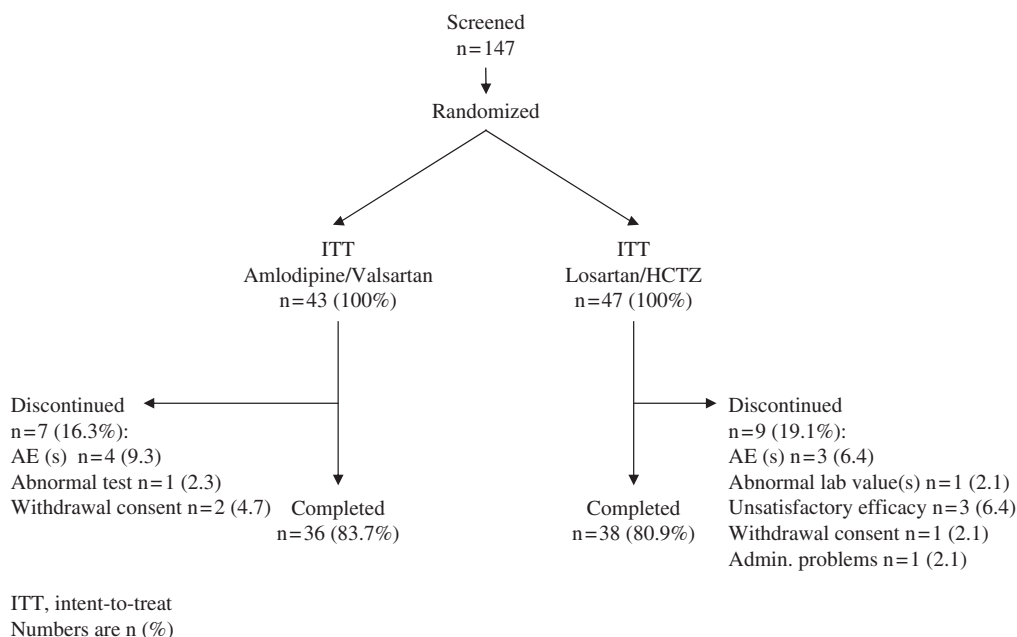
Screened
n = 147

Randomized

ITT
Amlodipine/Valsartan
n = 43 (100%)

ITT
Losartan/HCTZ
n = 47 (100%)

Discontinued
n = 7 (16.3%):
AE (s) n = 4 (9.3)
Abnormal test n = 1 (2.3)
Withdrawal consent n = 2 (4.7)

Completed
n = 36 (83.7%)

Completed
n = 38 (80.9%)

Discontinued
n = 9 (19.1%):
AE (s) n = 3 (6.4)
Abnormal lab value(s) n = 1 (2.1)
Unsatisfactory efficacy n = 3 (6.4)
Withdrawal consent n = 1 (2.1)
Admin. problems n = 1 (2.1)

ITT, intent-to-treat
Numbers are n (%)